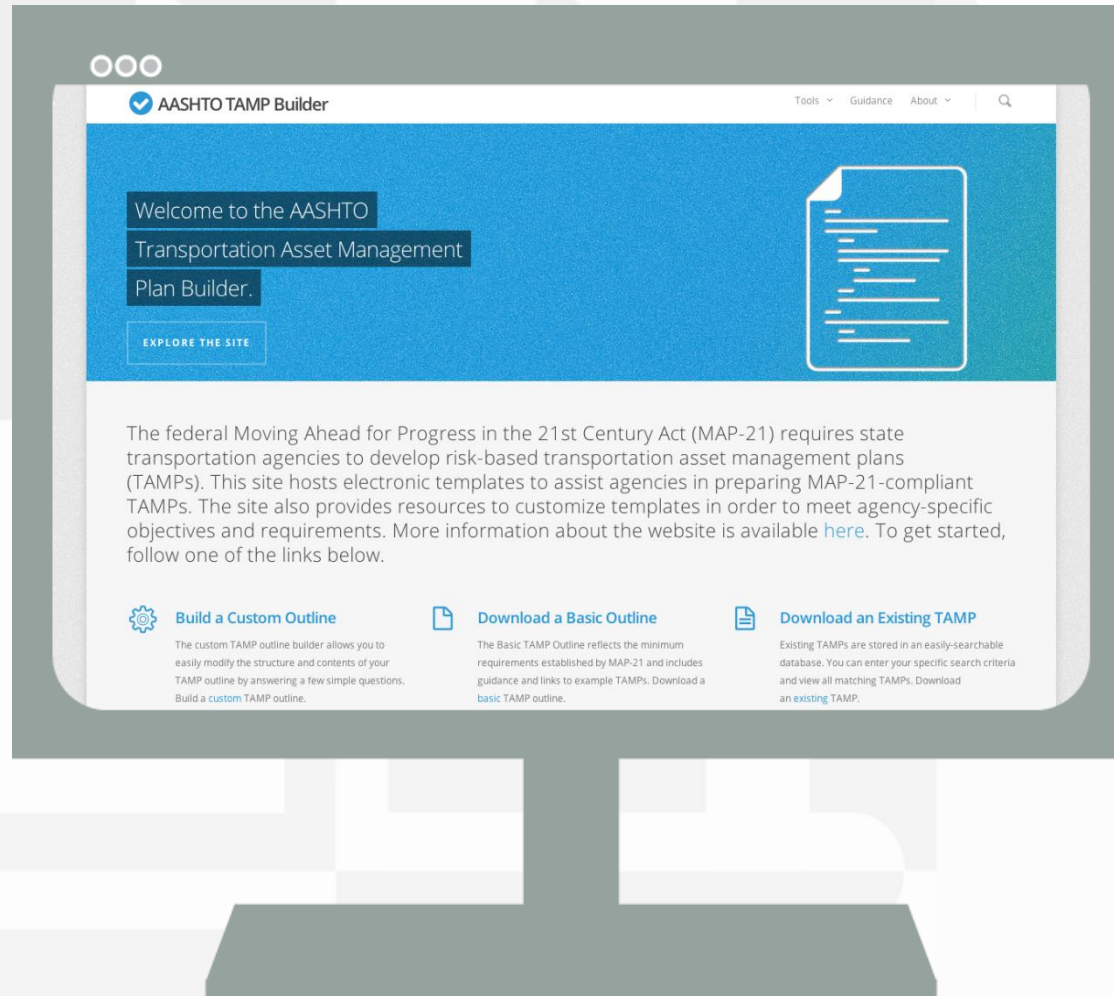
AASHTO TAMP Builder

Tools Guidance About

Welcome to the AASHTO Transportation Asset Management Plan Builder.

EXPLORE THE SITE

The federal Moving Ahead for Progress in the 21st Century Act (MAP-21) requires state transportation agencies to develop risk-based transportation asset management plans (TAMPs). This site hosts electronic templates to assist agencies in preparing MAP-21-compliant TAMPs. The site also provides resources to customize templates in order to meet agency-specific objectives and requirements. More information about the website is available here. To get started, follow one of the links below.

Build a Custom Outline

The custom TAMP outline builder allows you to easily modify the structure and contents of your TAMP outline by answering a few simple questions. Build a custom TAMP outline.

Download a Basic Outline

The Basic TAMP Outline reflects the minimum requirements established by MAP-21 and includes guidance and links to example TAMPs. Download a basic TAMP outline.

Download an Existing TAMP

Existing TAMPs are stored in an easily-searchable database. You can enter your specific search criteria and view all matching TAMPs. Download an existing TAMP.